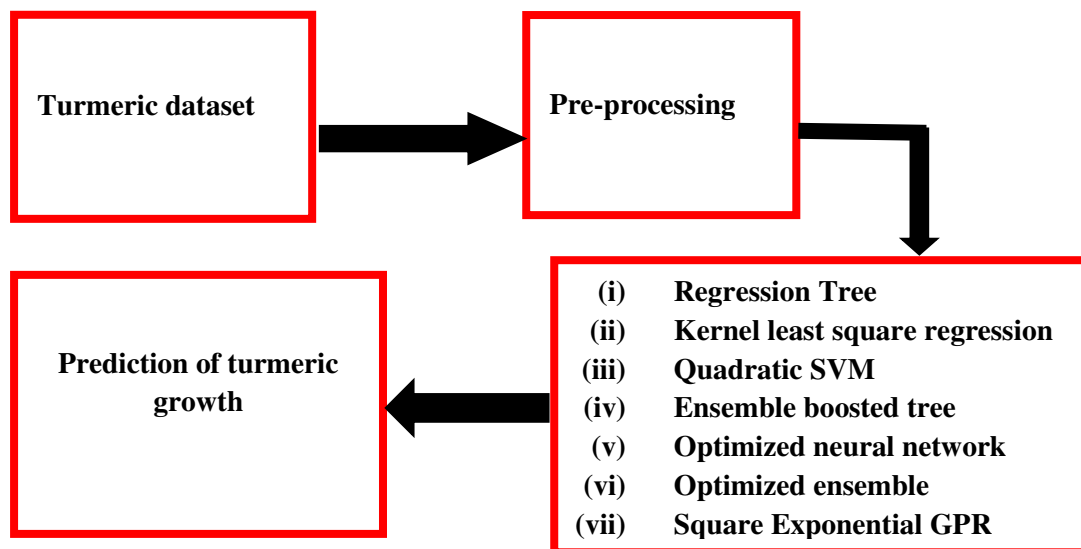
Turmeric dataset

Pre-processing

(i) Regression Tree
(ii) Kernel least square regression
(iii) Quadratic SVM
(iv) Ensemble boosted tree
(v) Optimized neural network
(vi) Optimized ensemble
(vii) Square Exponential GPR

Prediction of turmeric growth